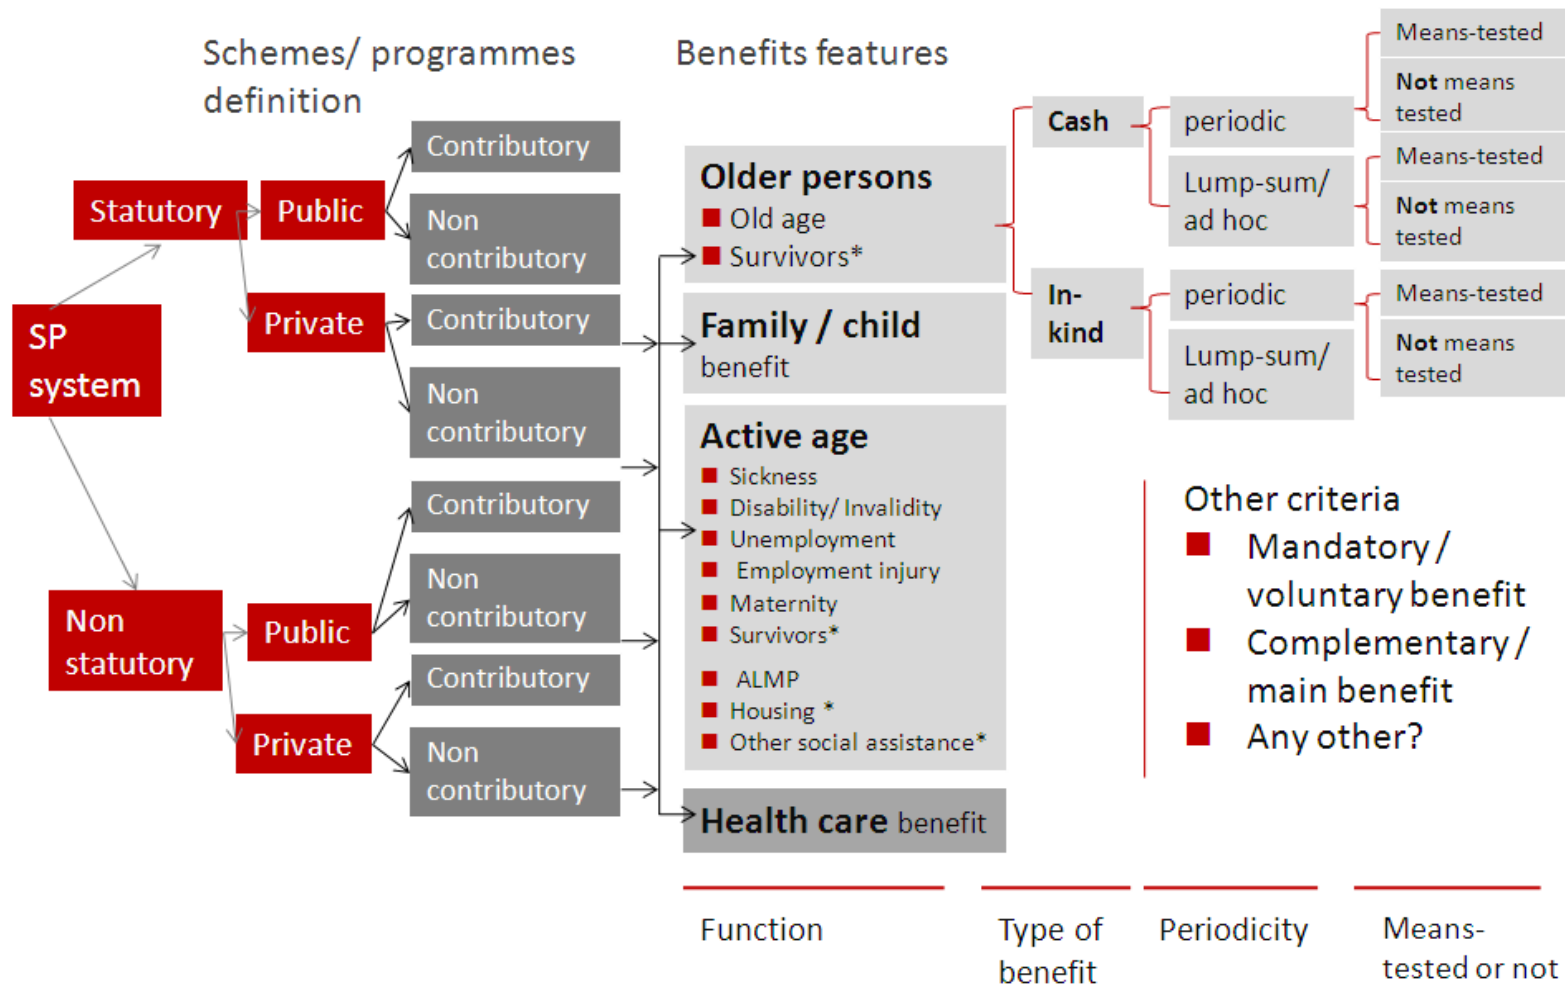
Schemes/ programmes definition

Benefits features

SP system

Statutory

Public

Contributory

Non contributory

Private

Contributory

Non contributory

Non statutory

Public

Contributory

Non contributory

Private

Contributory

Non contributory

Older persons
Old age
Survivors*

Family / child benefit

Active age
Sickness
Disability/ Invalidity
Unemployment
Employment injury
Maternity
Survivors*
ALMP
Housing *
Other social assistance*

Health care benefit

Cash

periodic

Means-tested

Not means tested

Lump-sum/ ad hoc

Means-tested

Not means tested

In-kind

periodic

Means-tested

Not means tested

Lump-sum/ ad hoc

Other criteria
Mandatory / voluntary benefit
Complementary / main benefit
Any other?

Function

Type of benefit

Periodicity

Means-tested or not